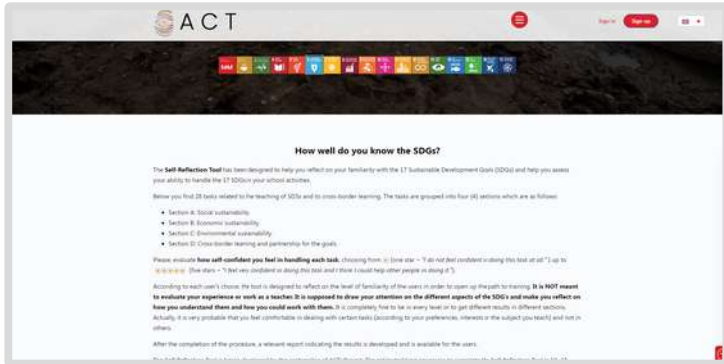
ACT

Sign in Sign up

How well do you know the SDGs?

The Self-Reflection Tool has been designed to help you reflect on your familiarity with the 17 Sustainable Development Goals (SDGs) and help you assess your ability to handle the 17 SDGs in your school activities.

Below you find 28 tasks related to the teaching of SDGs and to cross-border learning. The tasks are grouped into four (4) sections which are as follows:

- Section A: Social sustainability
- Section B: Economic sustainability
- Section C: Environmental sustainability
- Section D: Cross-border learning and partnership for the goals

Please evaluate how self-confident you feel in handling each task, choosing from ☆ (one star = "I do not feel confident in doing this task at all") up to ☆☆☆☆☆ (five stars = "I feel very confident in doing this task and I think I could help other people in doing it").

According to each user's choice, the tool is designed to reflect on the level of familiarity of the users in order to open up the path to training. It is NOT meant to evaluate your experience or work as a teacher. It is supposed to draw your attention on the different aspects of the SDG's and make you reflect on how you understand them and how you could work with them. It is completely fine to be in every level or to get different results in different sections. Actually, it is very probable that you feel comfortable in dealing with certain tasks (according to your preferences, interests or the subject you teach) and not in others.

After the completion of the procedure, a relevant report indicating the results is developed and is available for the users.

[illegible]